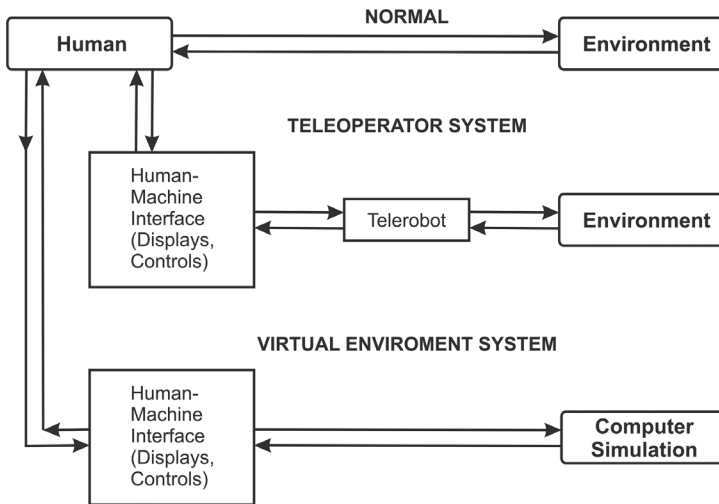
NORMAL

Human

Environment

TELEOPERATOR SYSTEM

Human-Machine Interface (Displays, Controls)

Telerobot

Environment

VIRTUAL ENVIROMENT SYSTEM

Human-Machine Interface (Displays, Controls)

Computer Simulation